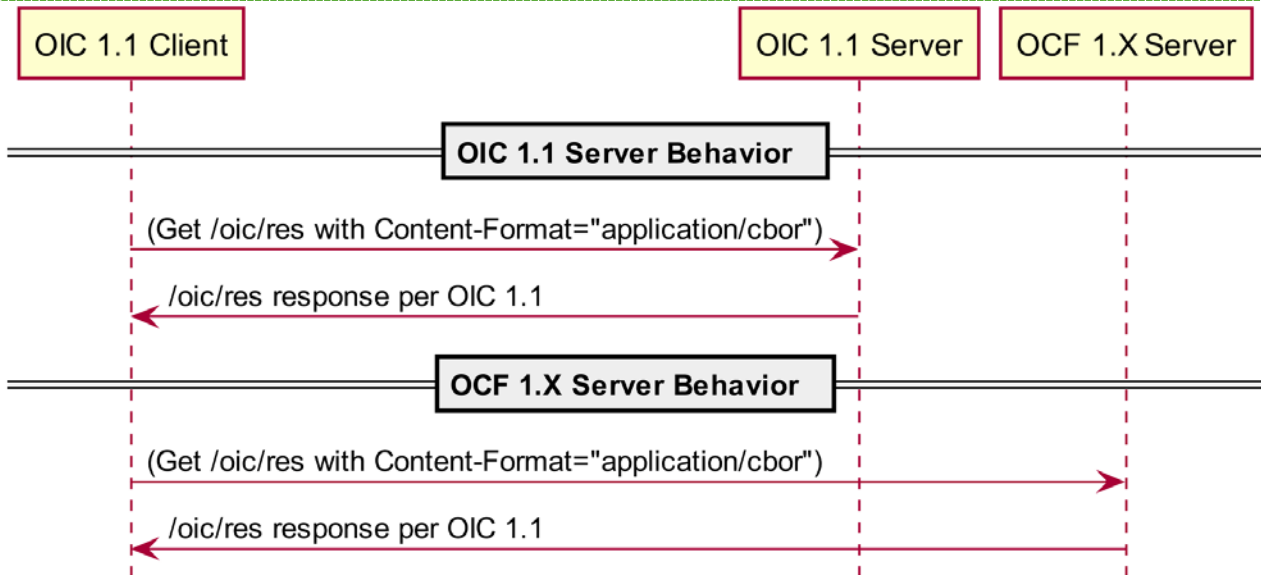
OIC 1.1 Client

OIC 1.1 Server

OCF 1.X Server

OIC 1.1 Server Behavior

(Get /oic/res with Content-Format="application/cbor")

/oic/res response per OIC 1.1

OCF 1.X Server Behavior

(Get /oic/res with Content-Format="application/cbor")

/oic/res response per OIC 1.1